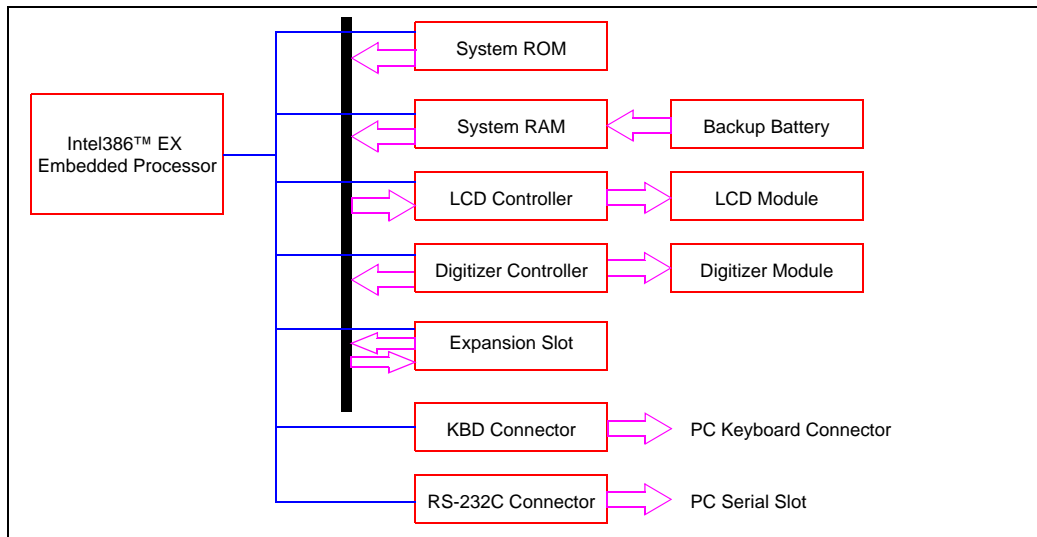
Intel386™ EX Embedded Processor

System ROM

System RAM

Backup Battery

LCD Controller

LCD Module

Digitizer Controller

Digitizer Module

Expansion Slot

KBD Connector

PC Keyboard Connector

RS-232C Connector

PC Serial Slot